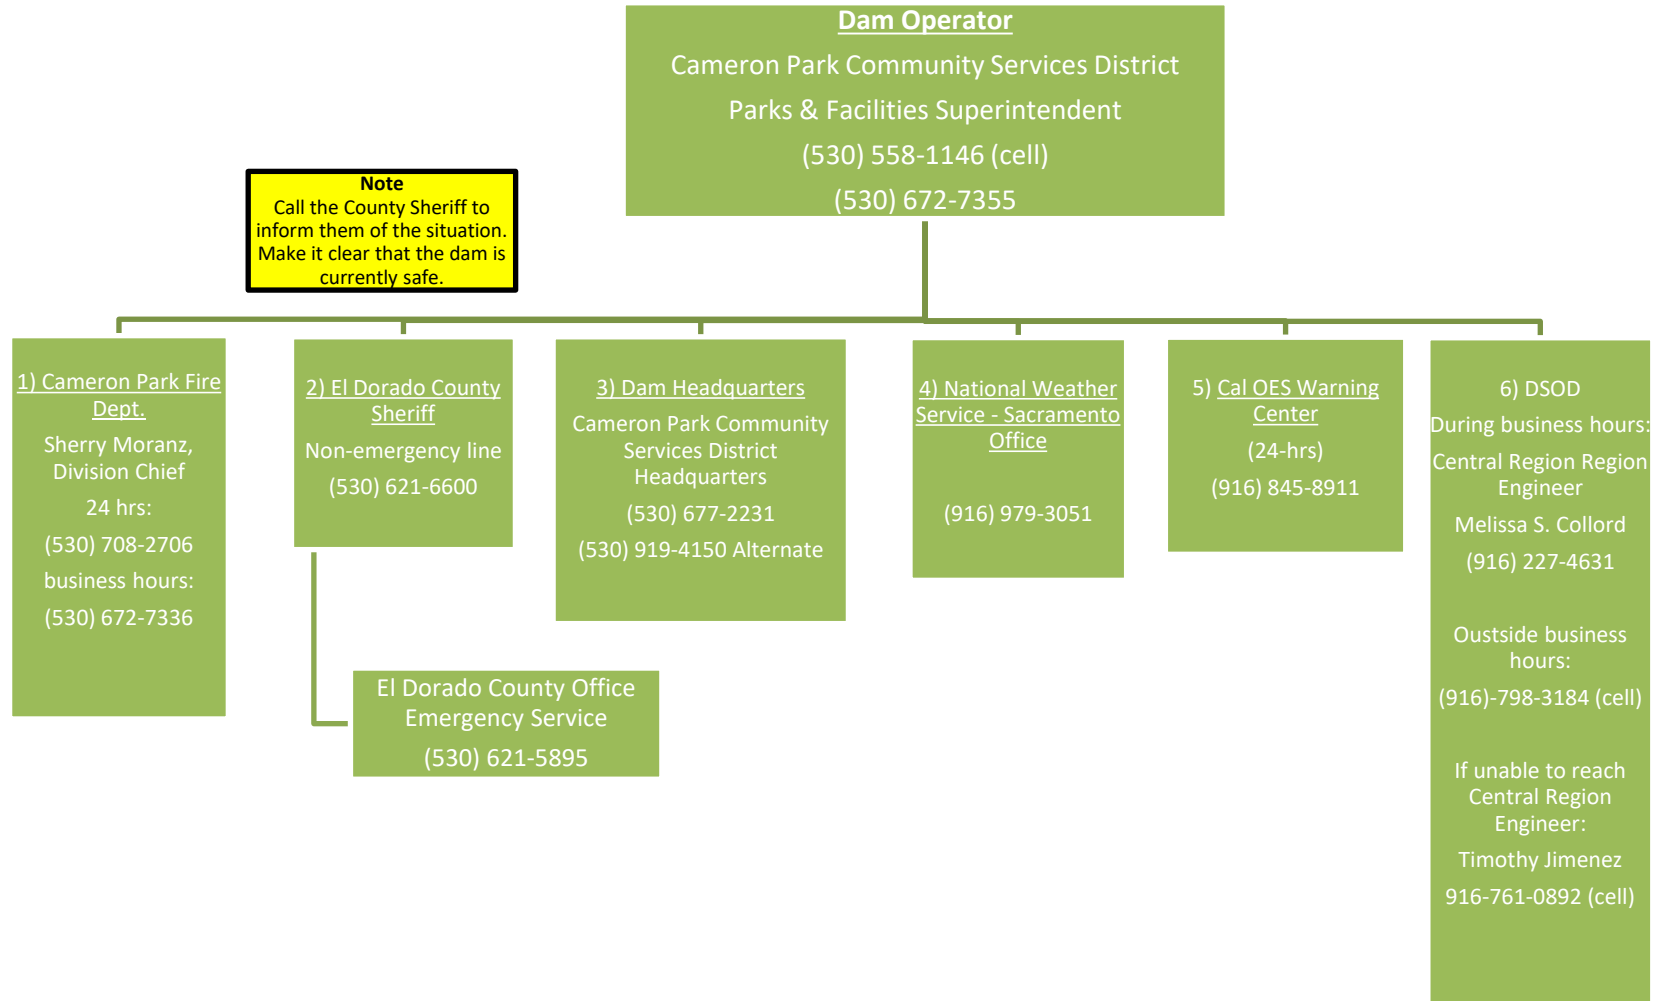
Dam Operator
Cameron Park Community Services District
Parks & Facilities Superintendent
(530) 558-1146 (cell)
(530) 672-7355

Note
Call the County Sheriff to inform them of the situation. Make it clear that the dam is currently safe.

1) Cameron Park Fire Dept.
Sherry Moranz, Division Chief
24 hrs:
(530) 708-2706
business hours:
(530) 672-7336

2) El Dorado County Sheriff
Non-emergency line
(530) 621-6600

El Dorado County Office Emergency Service
(530) 621-5895

3) Dam Headquarters
Cameron Park Community Services District Headquarters
(530) 677-2231
(530) 919-4150 Alternate

4) National Weather Service - Sacramento Office
(916) 979-3051

5) Cal OES Warning Center
(24-hrs)
(916) 845-8911

6) DSOD
During business hours:
Central Region Region Engineer
Melissa S. Collord
(916) 227-4631

Outside business hours:
(916)-798-3184 (cell)

If unable to reach Central Region Engineer:
Timothy Jimenez
916-761-0892 (cell)